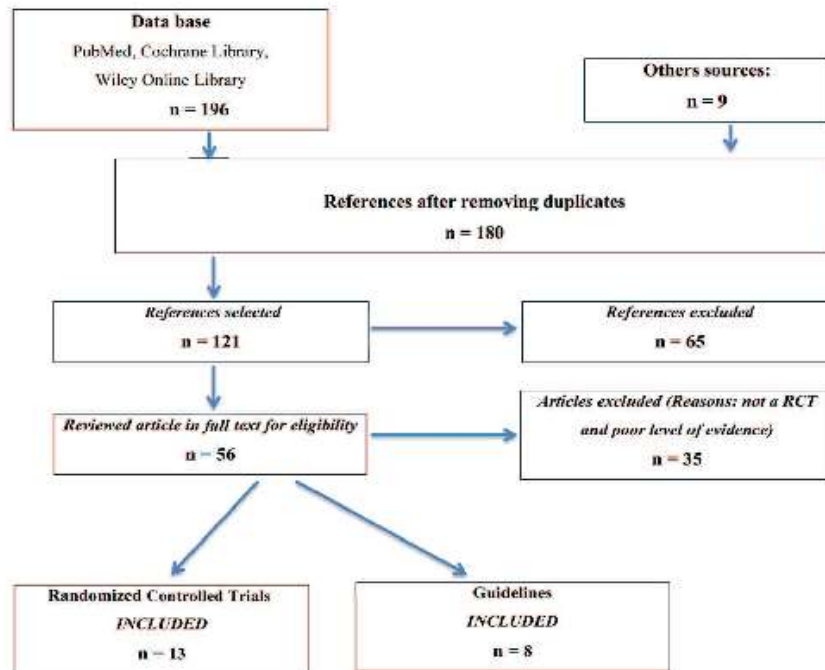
Data base
PubMed, Cochrane Library, Wiley Online Library
n = 196

Others sources:
n = 9

References after removing duplicates
n = 180

References selected
n = 121

References excluded
n = 65

Reviewed article in full text for eligibility
n = 56

Articles excluded (Reasons: not a RCT and poor level of evidence)
n = 35

Randomized Controlled Trials
INCLUDED
n = 13

Guidelines
INCLUDED
n = 8